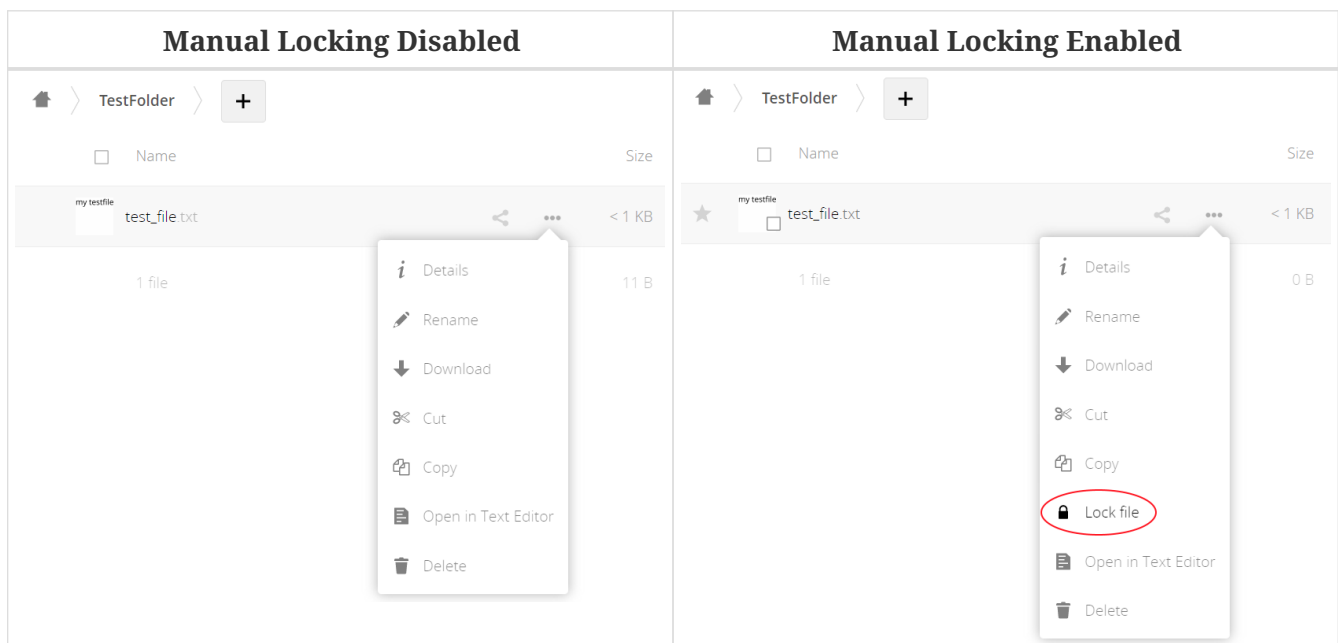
| Manual Locking Disabled | Manual Locking Enabled |
|---|---|
| TestFolder + | TestFolder + |
| Name Size | Name Size |
| my testfile test_file.txt < 1 KB | my testfile test_file.txt < 1 KB |
| 1 file 11 B | 1 file 0 B |
| Details | Details |
| Rename | Rename |
| Download | Download |
| Cut | Cut |
| Copy | Copy |
| Open in Text Editor | Lock file |
| Delete | Open in Text Editor |
| | Delete |